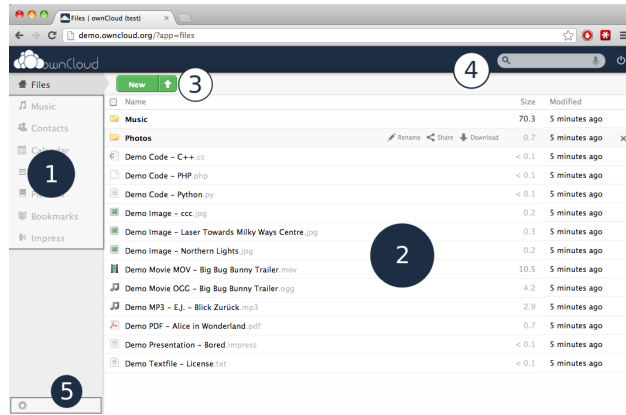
Files | ownCloud (test)

demo.owncloud.org/?app=files

ownCloud

Files
Music
Contacts
Calendar
Pictures
Bookmarks
Impress

New

1
2
3
4
5

| Name | Size | Modified |
|---|---|---|
| Music | 70.3 | 5 minutes ago |
| Photos — Rename Share Download | 0.7 | 5 minutes ago |
| Demo Code – C++.cc | < 0.1 | 5 minutes ago |
| Demo Code – PHP.php | < 0.1 | 5 minutes ago |
| Demo Code – Python.py | < 0.1 | 5 minutes ago |
| Demo Image – ccc.jpg | 0.2 | 5 minutes ago |
| Demo Image – Laser Towards Milky Ways Centre.jpg | 0.3 | 5 minutes ago |
| Demo Image – Northern Lights.jpg | 0.2 | 5 minutes ago |
| Demo Movie MOV – Big Bug Bunny Trailer.mov | 10.5 | 5 minutes ago |
| Demo Movie OGG – Big Bug Bunny Trailer.ogg | 4.2 | 5 minutes ago |
| Demo MP3 – E.J. – Blick Zurück.mp3 | 2.9 | 5 minutes ago |
| Demo PDF – Alice in Wonderland.pdf | 0.7 | 5 minutes ago |
| Demo Presentation – Bored.impress | < 0.1 | 5 minutes ago |
| Demo Textfile – License.txt | < 0.1 | 5 minutes ago |